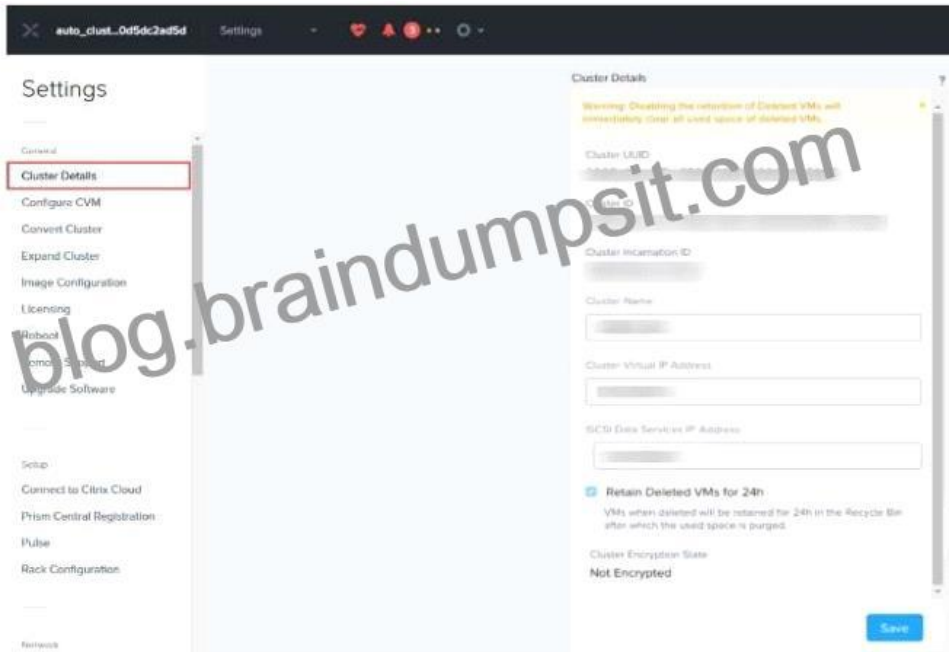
auto_clust...0d5dc2ad5d Settings

Settings

General

Cluster Details

Configure CVM

Convert Cluster

Expand Cluster

Image Configuration

Licensing

Reboot

Remote Support

Upgrade Software

Setup

Connect to Citrix Cloud

Prism Central Registration

Pulse

Rack Configuration

Network

blog.braindumpsit.com

Cluster Details

?

Warning: Disabling the retention of Deleted VMs will immediately clear all used space of deleted VMs.

Cluster UUID

Cluster ID

Cluster Incarnation ID

Cluster Name

Cluster Virtual IP Address

ISCSI Data Services IP Address

Retain Deleted VMs for 24h

VMs when deleted will be retained for 24h in the Recycle Bin after which the used space is purged.

Cluster Encryption State

Not Encrypted

Save